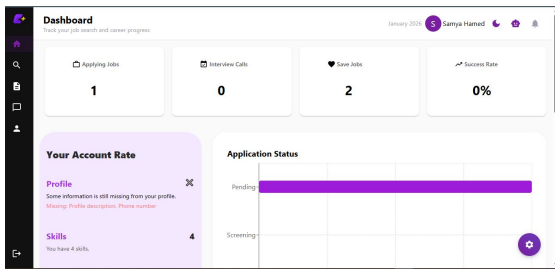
Dashboard
Track your job search and career progress

January 2026 S Samya Hamed

Applying Jobs
1

Interview Calls
0

Save Jobs
2

Success Rate
0%

Your Account Rate

Profile
Some information is still missing from your profile.
Missing: Profile description, Phone number

Skills 4
You have 4 skills.

Application Status

Pending

Screening